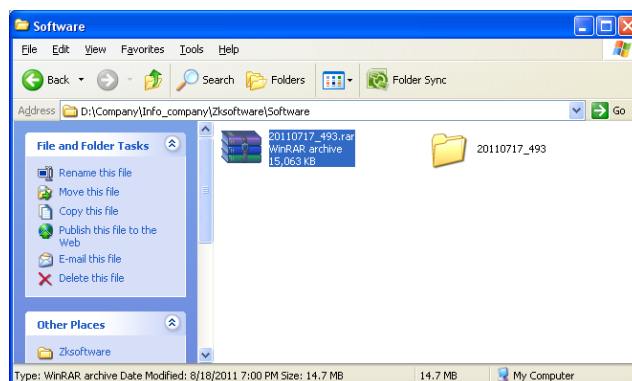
Software

File Edit View Favorites Tools Help

Back Search Folders Folder Sync

Address D:\Company\Info_company\Zksoftware\Software Go

File and Folder Tasks

Rename this file
Move this file
Copy this file
Publish this file to the Web
E-mail this file
Delete this file

Other Places

Zksoftware

20110717_493.rar
WinRAR archive
15,063 KB

20110717_493

Type: WinRAR archive Date Modified: 8/18/2011 7:00 PM Size: 14.7 MB 14.7 MB My Computer